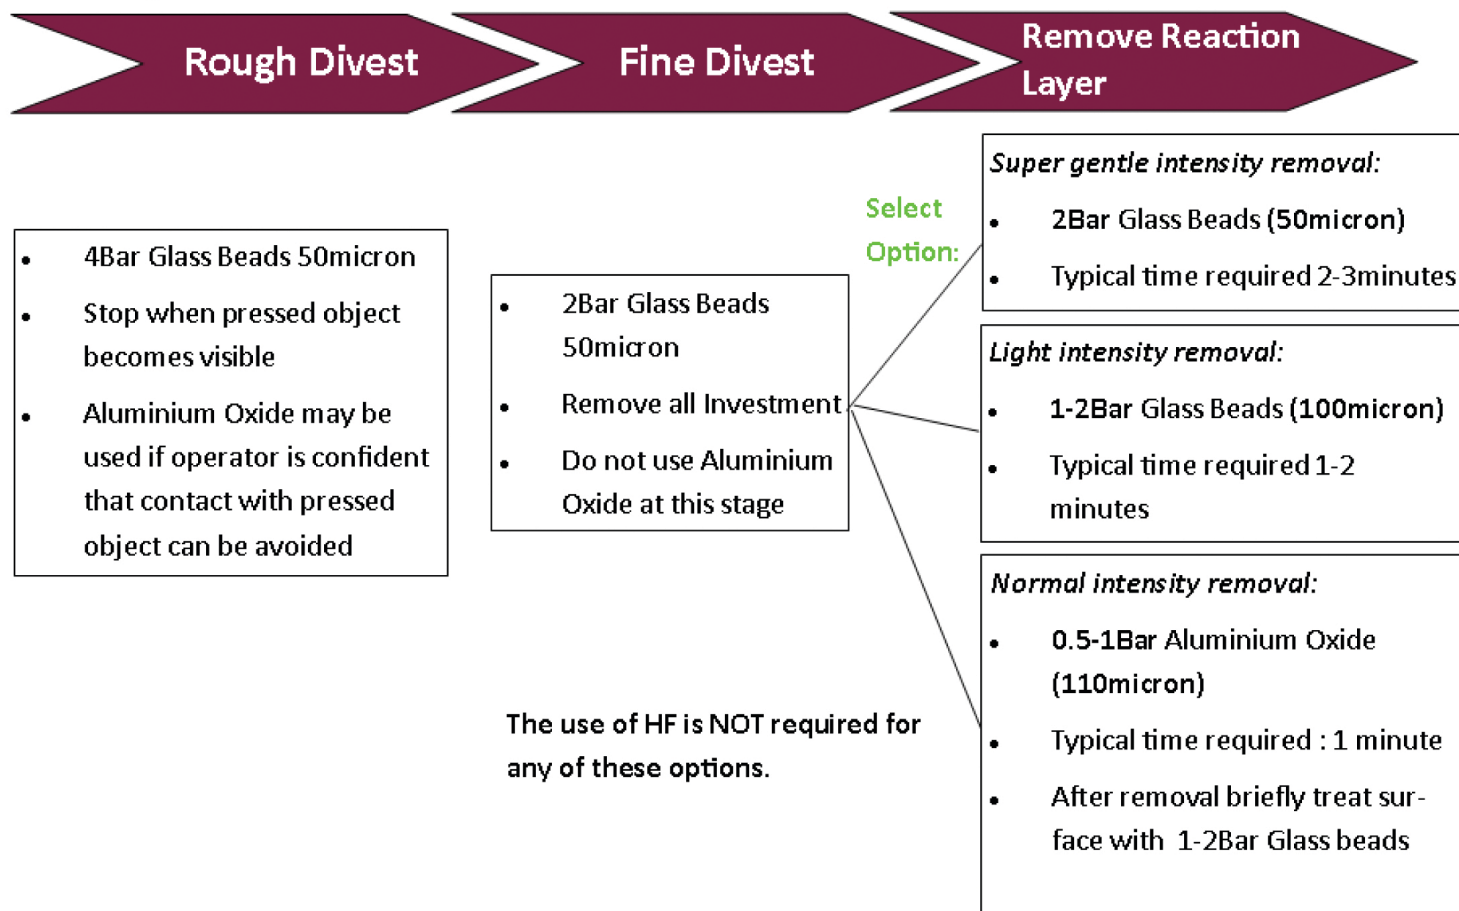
Rough Divest

Fine Divest

Remove Reaction Layer

- 4Bar Glass Beads 50micron
- Stop when pressed object becomes visible
- Aluminium Oxide may be used if operator is confident that contact with pressed object can be avoided

- 2Bar Glass Beads 50micron
- Remove all Investment
- Do not use Aluminium Oxide at this stage

Select Option:

Super gentle intensity removal:
- 2Bar Glass Beads (50micron)
- Typical time required 2-3minutes

Light intensity removal:
- 1-2Bar Glass Beads (100micron)
- Typical time required 1-2 minutes

Normal intensity removal:
- 0.5-1Bar Aluminium Oxide (110micron)
- Typical time required : 1 minute
- After removal briefly treat surface with 1-2Bar Glass beads

The use of HF is NOT required for any of these options.